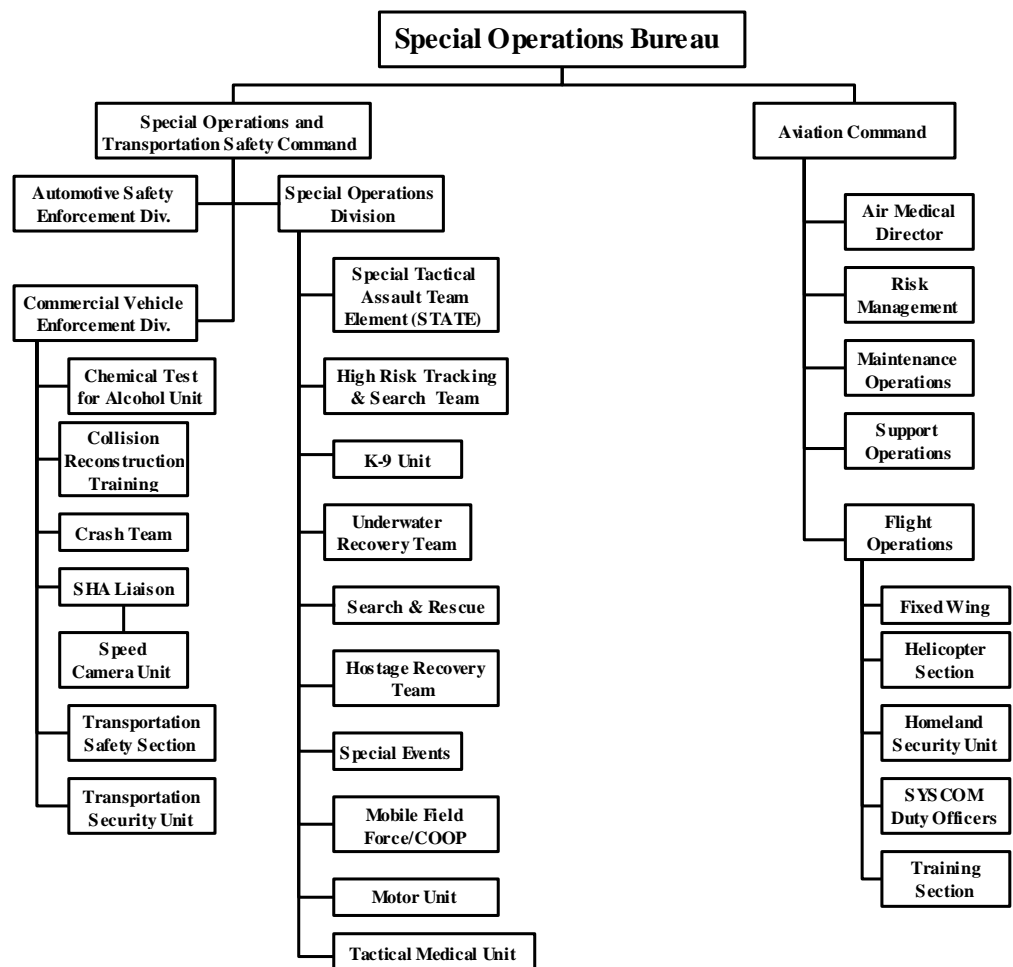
Special Operations Bureau

Special Operations and Transportation Safety Command

Automotive Safety Enforcement Div.

Commercial Vehicle Enforcement Div.

Chemical Test for Alcohol Unit

Collision Reconstruction Training

Crash Team

SHA Liaison

Speed Camera Unit

Transportation Safety Section

Transportation Security Unit

Special Operations Division

Special Tactical Assault Team Element (STATE)

High Risk Tracking & Search Team

K-9 Unit

Underwater Recovery Team

Search & Rescue

Hostage Recovery Team

Special Events

Mobile Field Force/COOP

Motor Unit

Tactical Medical Unit

Aviation Command

Air Medical Director

Risk Management

Maintenance Operations

Support Operations

Flight Operations

Fixed Wing

Helicopter Section

Homeland Security Unit

SYSCOM Duty Officers

Training Section